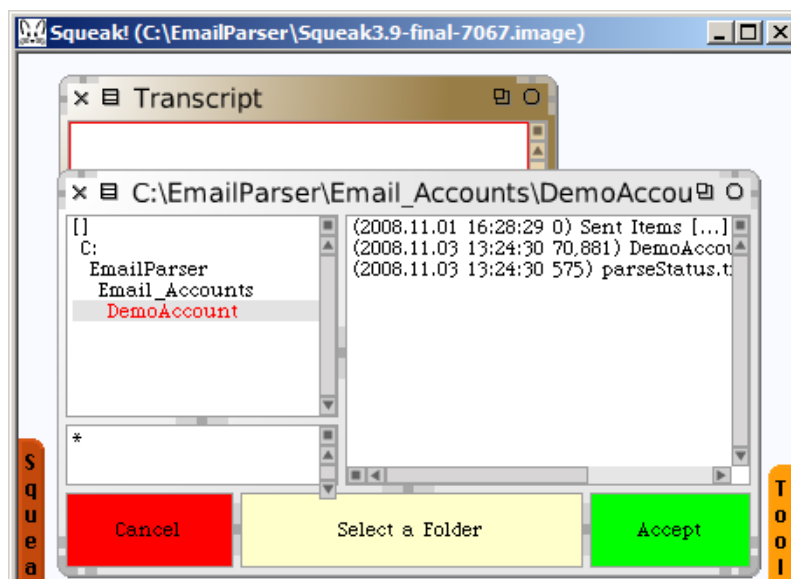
Squeak! (C:\EmailParser\Squeak3.9-final-7067.image)

Transcript

C:\EmailParser\Email_Accounts\DemoAccou

[]
C:
EmailParser
Email_Accounts
DemoAccount

(2008.11.01 16:28:29 0) Sent Items [...]
(2008.11.03 13:24:30 70,881) DemoAccou
(2008.11.03 13:24:30 575) parseStatus.t

*

Cancel

Select a Folder

Accept

Squea

Tool